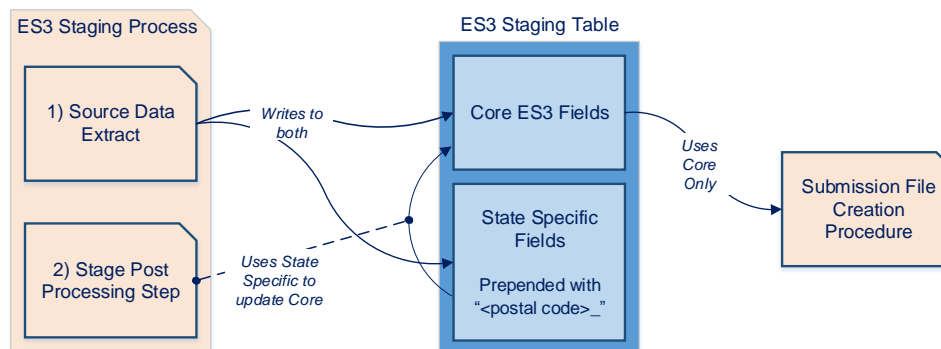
ES3 Staging Process

1) Source Data Extract

2) Stage Post Processing Step

Writes to both

Uses State Specific to update Core

ES3 Staging Table

Core ES3 Fields

State Specific Fields

Prepended with "<postal code>_"

Uses Core Only

Submission File Creation Procedure